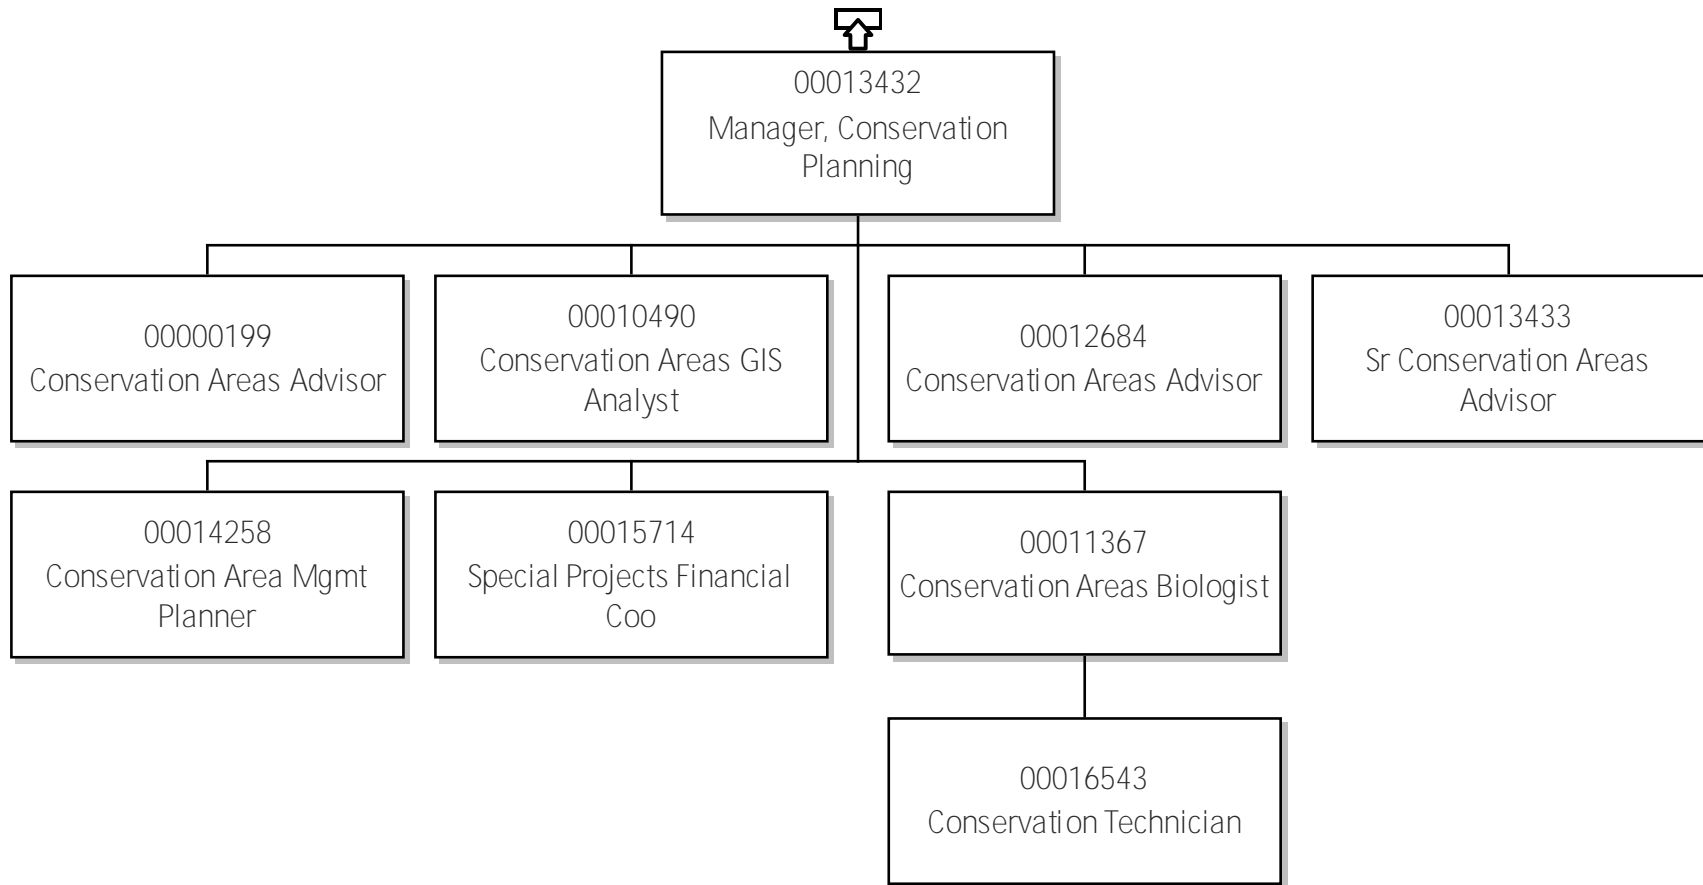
00013432
Manager, Conservation Planning

00000199
Conservation Areas Advisor

00010490
Conservation Areas GIS Analyst

00012684
Conservation Areas Advisor

00013433
Sr Conservation Areas Advisor

00014258
Conservation Area Mgmt Planner

00015714
Special Projects Financial Coo

00011367
Conservation Areas Biologist

00016543
Conservation Technician